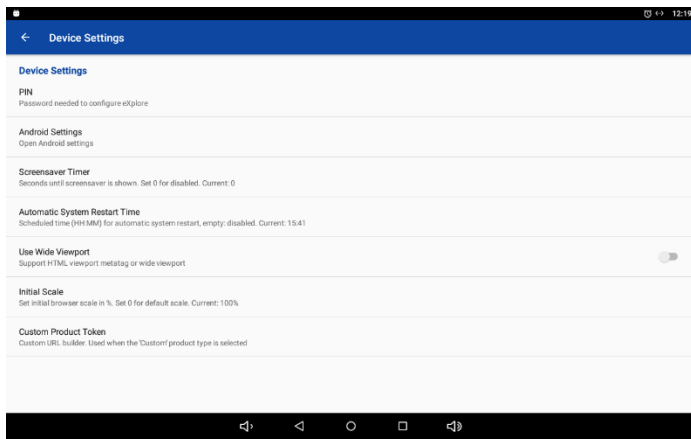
12:19

Device Settings

Device Settings

PIN
Password needed to configure eXplore

Android Settings
Open Android settings

Screensaver Timer
Seconds until screensaver is shown. Set 0 for disabled. Current: 0

Automatic System Restart Time
Scheduled time (HH:MM) for automatic system restart, empty: disabled. Current: 15:41

Use Wide Viewport
Support HTML viewport metatag or wide viewport

Initial Scale
Set initial browser scale in %. Set 0 for default scale. Current: 100%

Custom Product Token
Custom URL builder. Used when the 'Custom' product type is selected